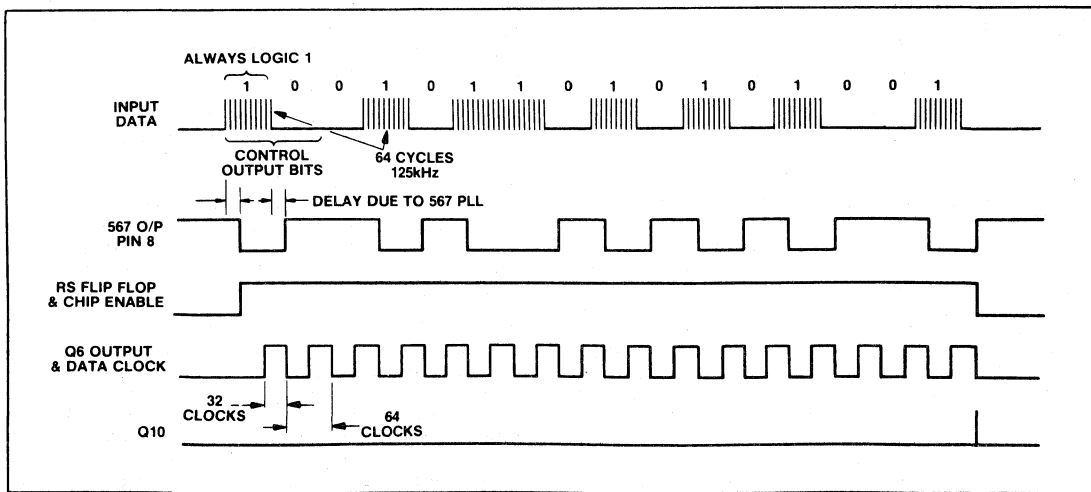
ALWAYS LOGIC 1

1 0 0 1 0 1 1 0 1 0 1 0 1 0 0 1

INPUT DATA

CONTROL OUTPUT BITS

64 CYCLES 125kHz

DELAY DUE TO 567 PLL

567 O/P PIN 8

RS FLIP FLOP & CHIP ENABLE

Q6 OUTPUT & DATA CLOCK

32 CLOCKS

64 CLOCKS

Q10